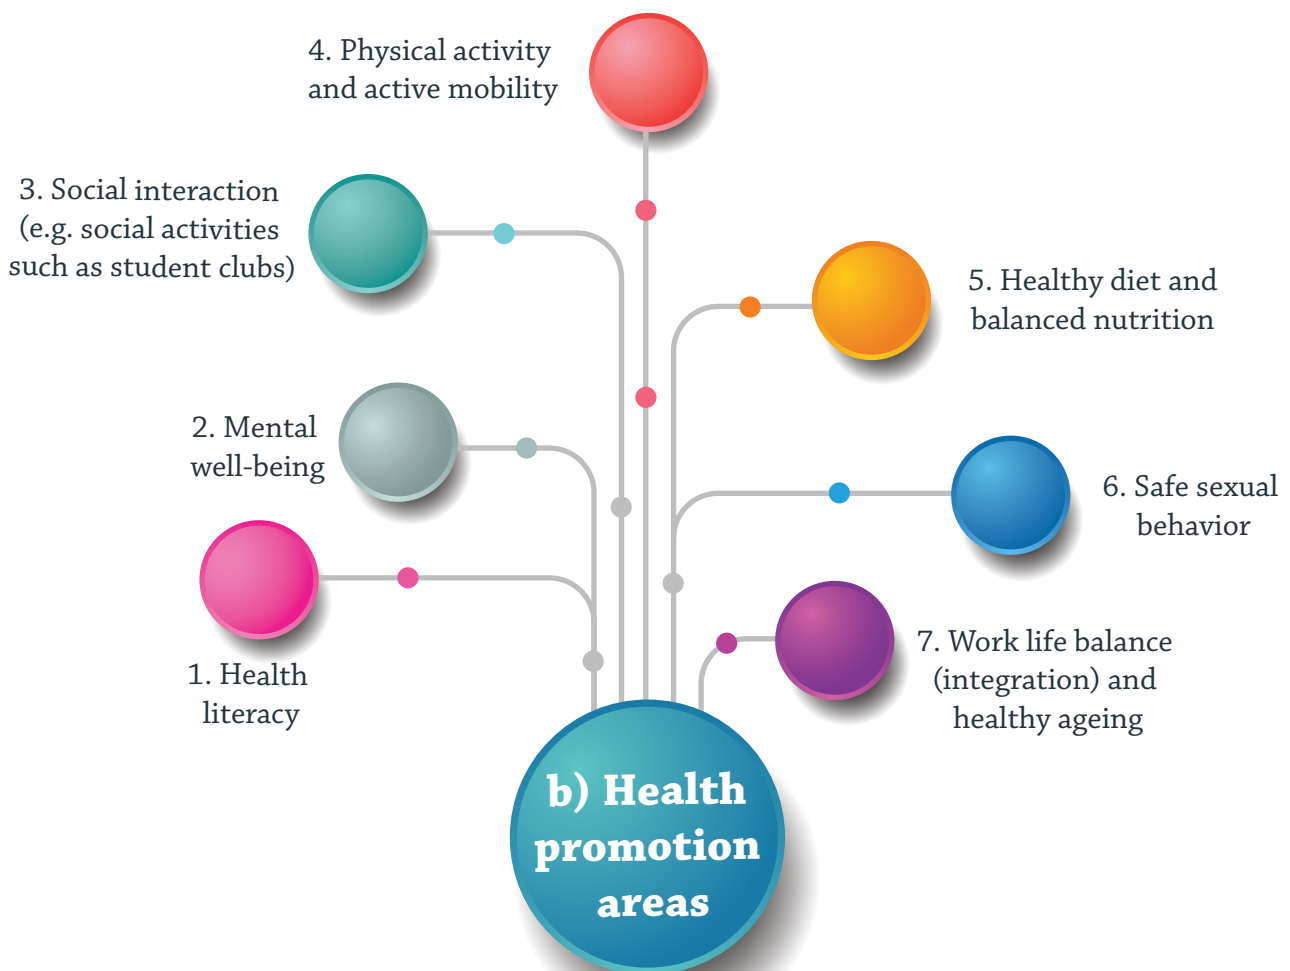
4. Physical activity and active mobility

3. Social interaction (e.g. social activities such as student clubs)

5. Healthy diet and balanced nutrition

2. Mental well-being

6. Safe sexual behavior

1. Health literacy

7. Work life balance (integration) and healthy ageing

b) Health promotion areas